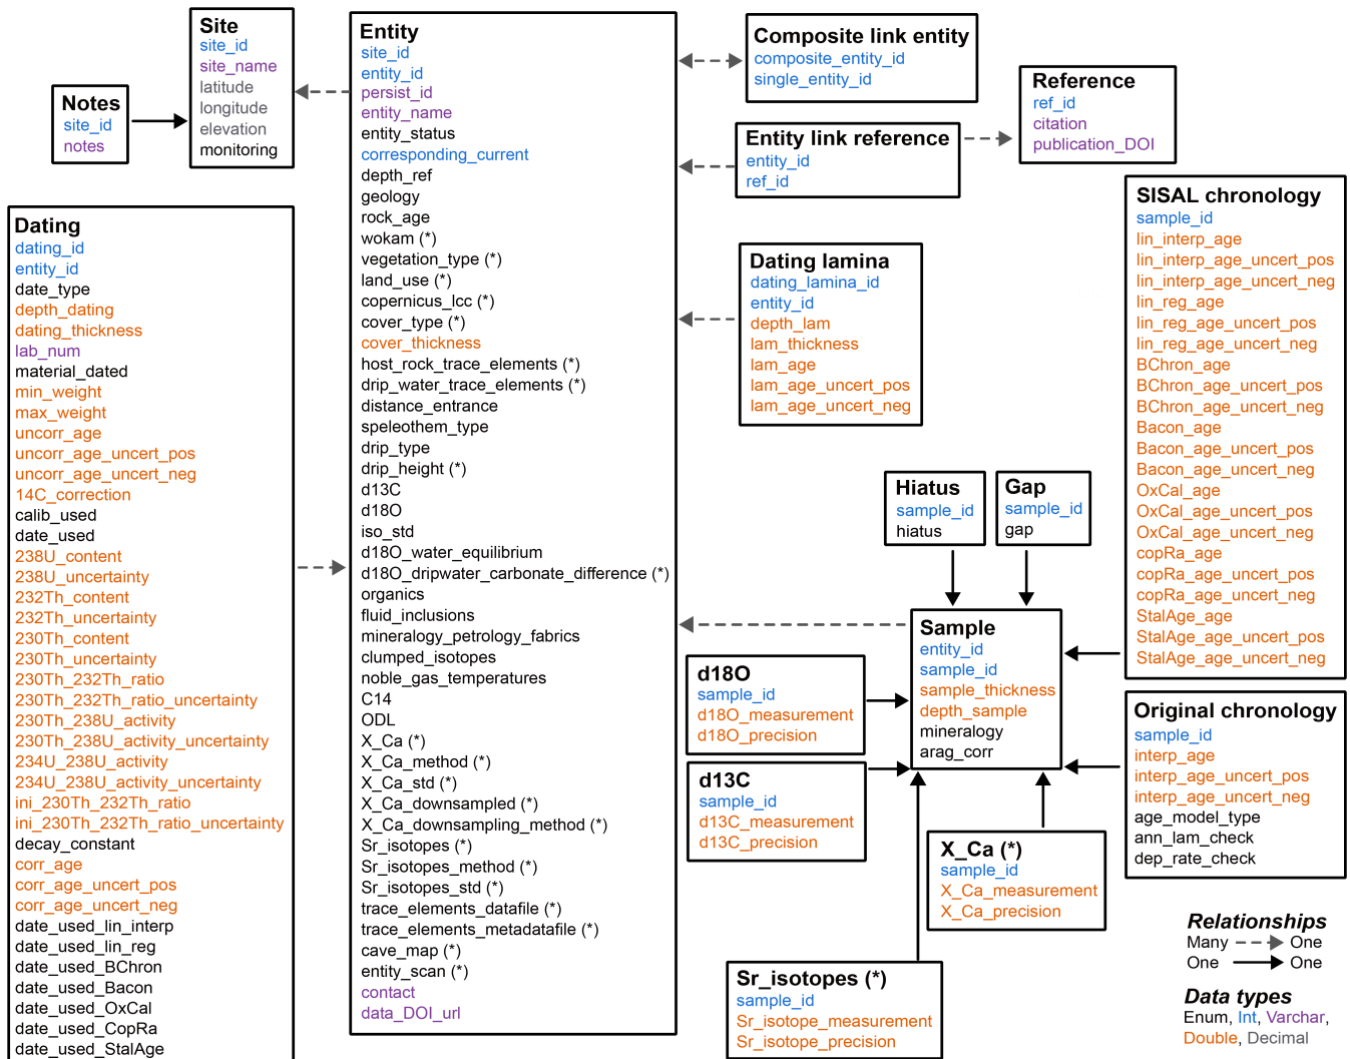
Notes
site_id
notes

Site
site_id
site_name
latitude
longitude
elevation
monitoring

Entity
site_id
entity_id
persist_id
entity_name
entity_status
corresponding_current
depth_ref
geology
rock_age
wokam (*)
vegetation_type (*)
land_use (*)
copernicus_lcc (*)
cover_type (*)
cover_thickness
host_rock_trace_elements (*)
drip_water_trace_elements (*)
distance_entrance
speleothem_type
drip_type
drip_height (*)
d13C
d18O
iso_std
d18O_water_equilibrium
d18O_dripwater_carbonate_difference (*)
organics
fluid_inclusions
mineralogy_petrology_fabrics
clumped_isotopes
noble_gas_temperatures
C14
ODL
X_Ca (*)
X_Ca_method (*)
X_Ca_std (*)
X_Ca_downsampled (*)
X_Ca_downsampling_method (*)
Sr_isotopes (*)
Sr_isotopes_method (*)
Sr_isotopes_std (*)
trace_elements_datafile (*)
trace_elements_metadatafile (*)
cave_map (*)
entity_scan (*)
contact
data_DOI_url

Composite link entity
composite_entity_id
single_entity_id

Reference
ref_id
citation
publication_DOI

Entity link reference
entity_id
ref_id

Dating
dating_id
entity_id
date_type
depth_dating
dating_thickness
lab_num
material_dated
min_weight
max_weight
uncorr_age
uncorr_age_uncert_pos
uncorr_age_uncert_neg
14C_correction
calib_used
date_used
238U_content
238U_uncertainty
232Th_content
232Th_uncertainty
230Th_content
230Th_uncertainty
230Th_232Th_ratio
230Th_232Th_ratio_uncertainty
230Th_238U_activity
230Th_238U_activity_uncertainty
234U_238U_activity
234U_238U_activity_uncertainty
ini_230Th_232Th_ratio
ini_230Th_232Th_ratio_uncertainty
decay_constant
corr_age
corr_age_uncert_pos
corr_age_uncert_neg
date_used_lin_interp
date_used_lin_reg
date_used_BChron
date_used_Bacon
date_used_OxCal
date_used_CopRa
date_used_StalAge

Dating lamina
dating_lamina_id
entity_id
depth_lam
lam_thickness
lam_age
lam_age_uncert_pos
lam_age_uncert_neg

SISAL chronology
sample_id
lin_interp_age
lin_interp_age_uncert_pos
lin_interp_age_uncert_neg
lin_reg_age
lin_reg_age_uncert_pos
lin_reg_age_uncert_neg
BChron_age
BChron_age_uncert_pos
BChron_age_uncert_neg
Bacon_age
Bacon_age_uncert_pos
Bacon_age_uncert_neg
OxCal_age
OxCal_age_uncert_pos
OxCal_age_uncert_neg
copRa_age
copRa_age_uncert_pos
copRa_age_uncert_neg
StalAge_age
StalAge_age_uncert_pos
StalAge_age_uncert_neg

Hiatus
sample_id
hiatus

Gap
sample_id
gap

Sample
entity_id
sample_id
sample_thickness
depth_sample
mineralogy
arag_corr

d18O
sample_id
d18O_measurement
d18O_precision

d13C
sample_id
d13C_measurement
d13C_precision

Original chronology
sample_id
interp_age
interp_age_uncert_pos
interp_age_uncert_neg
age_model_type
ann_lam_check
dep_rate_check

X_Ca (*)
sample_id
X_Ca_measurement
X_Ca_precision

Sr_isotopes (*)
sample_id
Sr_isotope_measurement
Sr_isotope_precision

Relationships
Many One
One One

Data types
Enum, Int, Varchar, Double, Decimal